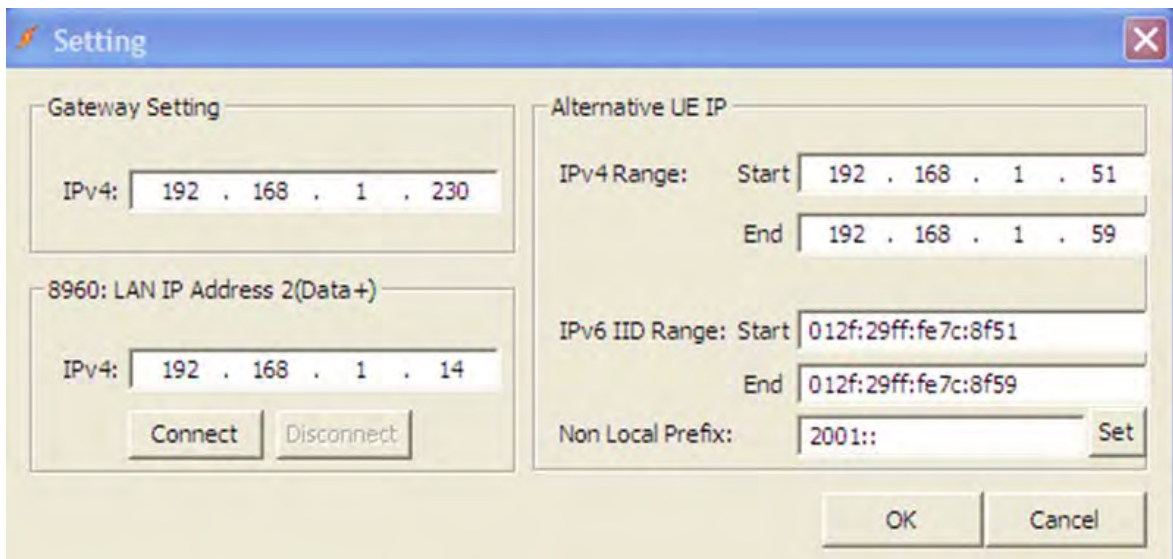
Setting

Gateway Setting

IPv4: 192 . 168 . 1 . 230

8960: LAN IP Address 2(Data+)

IPv4: 192 . 168 . 1 . 14

Connect Disconnect

Alternative UE IP

IPv4 Range: Start 192 . 168 . 1 . 51

End 192 . 168 . 1 . 59

IPv6 IID Range: Start 012f:29ff:fe7c:8f51

End 012f:29ff:fe7c:8f59

Non Local Prefix: 2001:: Set

OK Cancel